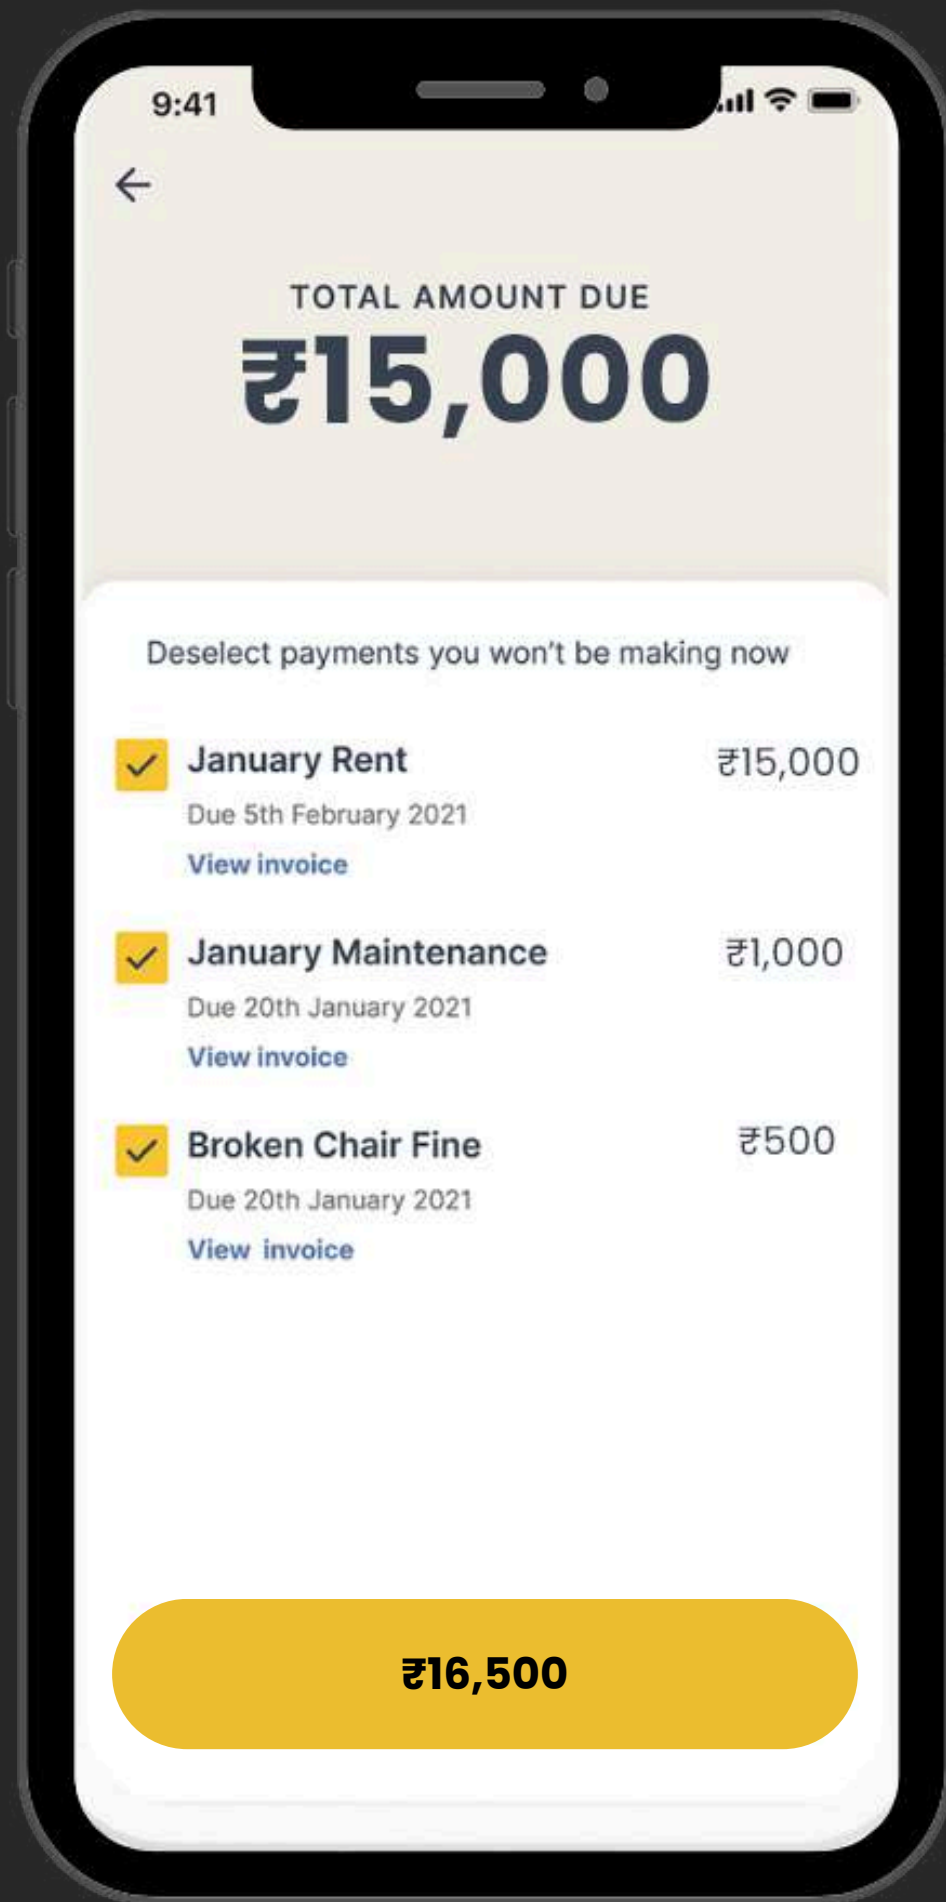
9:41

TOTAL AMOUNT DUE

₹15,000

Deselect payments you won't be making now

January Rent ₹15,000
Due 5th February 2021
View invoice

January Maintenance ₹1,000
Due 20th January 2021
View invoice

Broken Chair Fine ₹500
Due 20th January 2021
View invoice

₹16,500